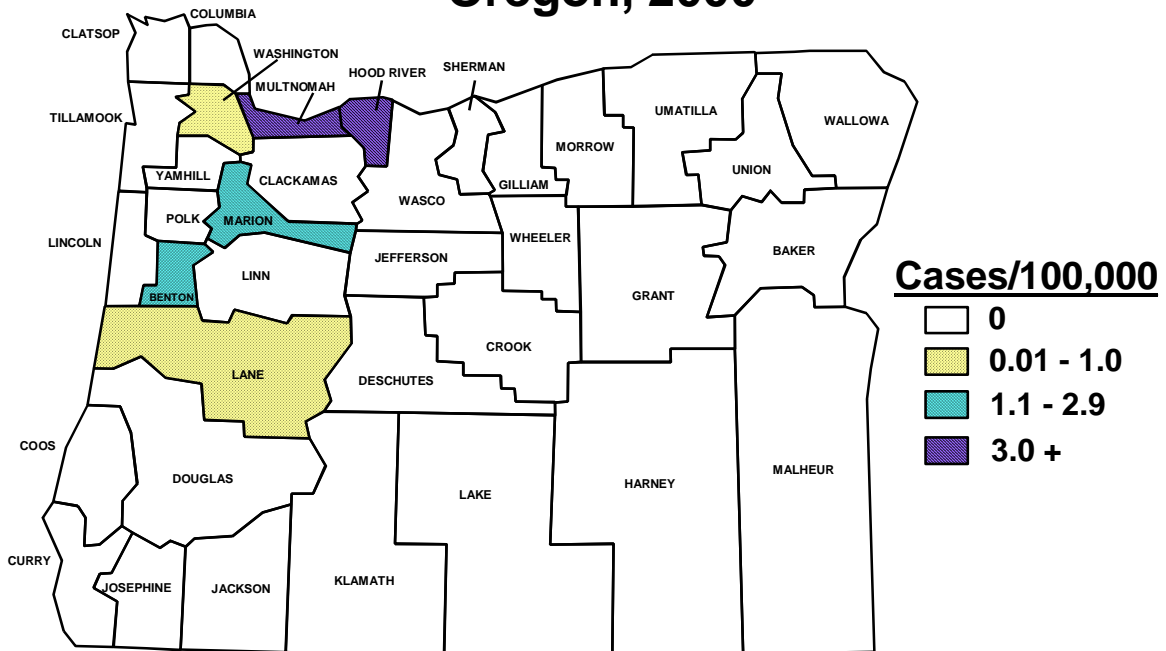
Oregon, 2000

CLATSOP
COLUMBIA
WASHINGTON
MULTNOMAH
HOOD RIVER
SHERMAN
UMATILLA
WALLOWA
TILLAMOOK
MORROW
UNION
YAMHILL
CLACKAMAS
WASCO
GILLIAM
POLK
MARION
LINCOLN
WHEELER
JEFFERSON
BAKER
LINN
BENTON
GRANT
CROOK
LANE
DESCHUTES
COOS
DOUGLAS
HARNEY
MALHEUR
LAKE
CURRY
JOSEPHINE
JACKSON
KLAMATH

Cases/100,000
0
0.01 - 1.0
1.1 - 2.9
3.0 +